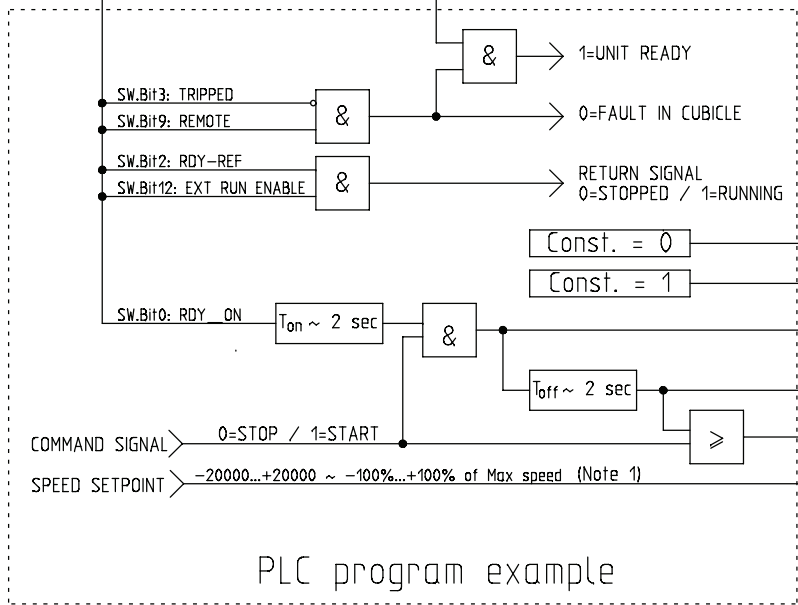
&

1=UNIT READY

SW.Bit3: TRIPPED
SW.Bit9: REMOTE

&

0=FAULT IN CUBICLE

SW.Bit2: RDY–REF
SW.Bit12: EXT RUN ENABLE

&

RETURN SIGNAL
0=STOPPED / 1=RUNNING

Const. = 0

Const. = 1

SW.Bit0: RDY__ON

$T_{on}$ ~ 2 sec

&

$T_{off}$ ~ 2 sec

COMMAND SIGNAL

0=STOP / 1=START

$\geqslant$

SPEED SETPOINT

–20000...+20000 ~ –100%...+100% of Max speed (Note 1)

PLC program example